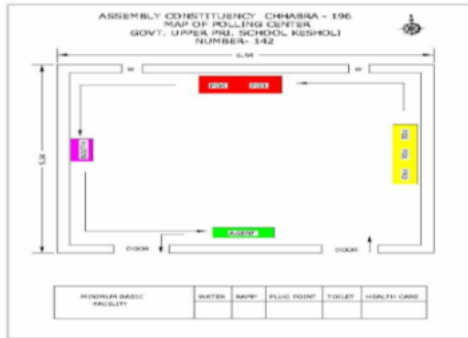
ASSEMBLY CONSTITUENCY CHHABRA - 196
MAP OF POLLING CENTER
GOVT. UPPER PRI. SCHOOL KESHOLI
NUMBER- 142

6.5M

W

W

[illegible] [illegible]

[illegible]

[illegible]

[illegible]

DOOR

AGENT

DOOR

| MINIMUM BASIC FACILITY | WATER | RAMP | PLUG POINT | TOILET | HEALTH CARE |
|---|---|---|---|---|---|